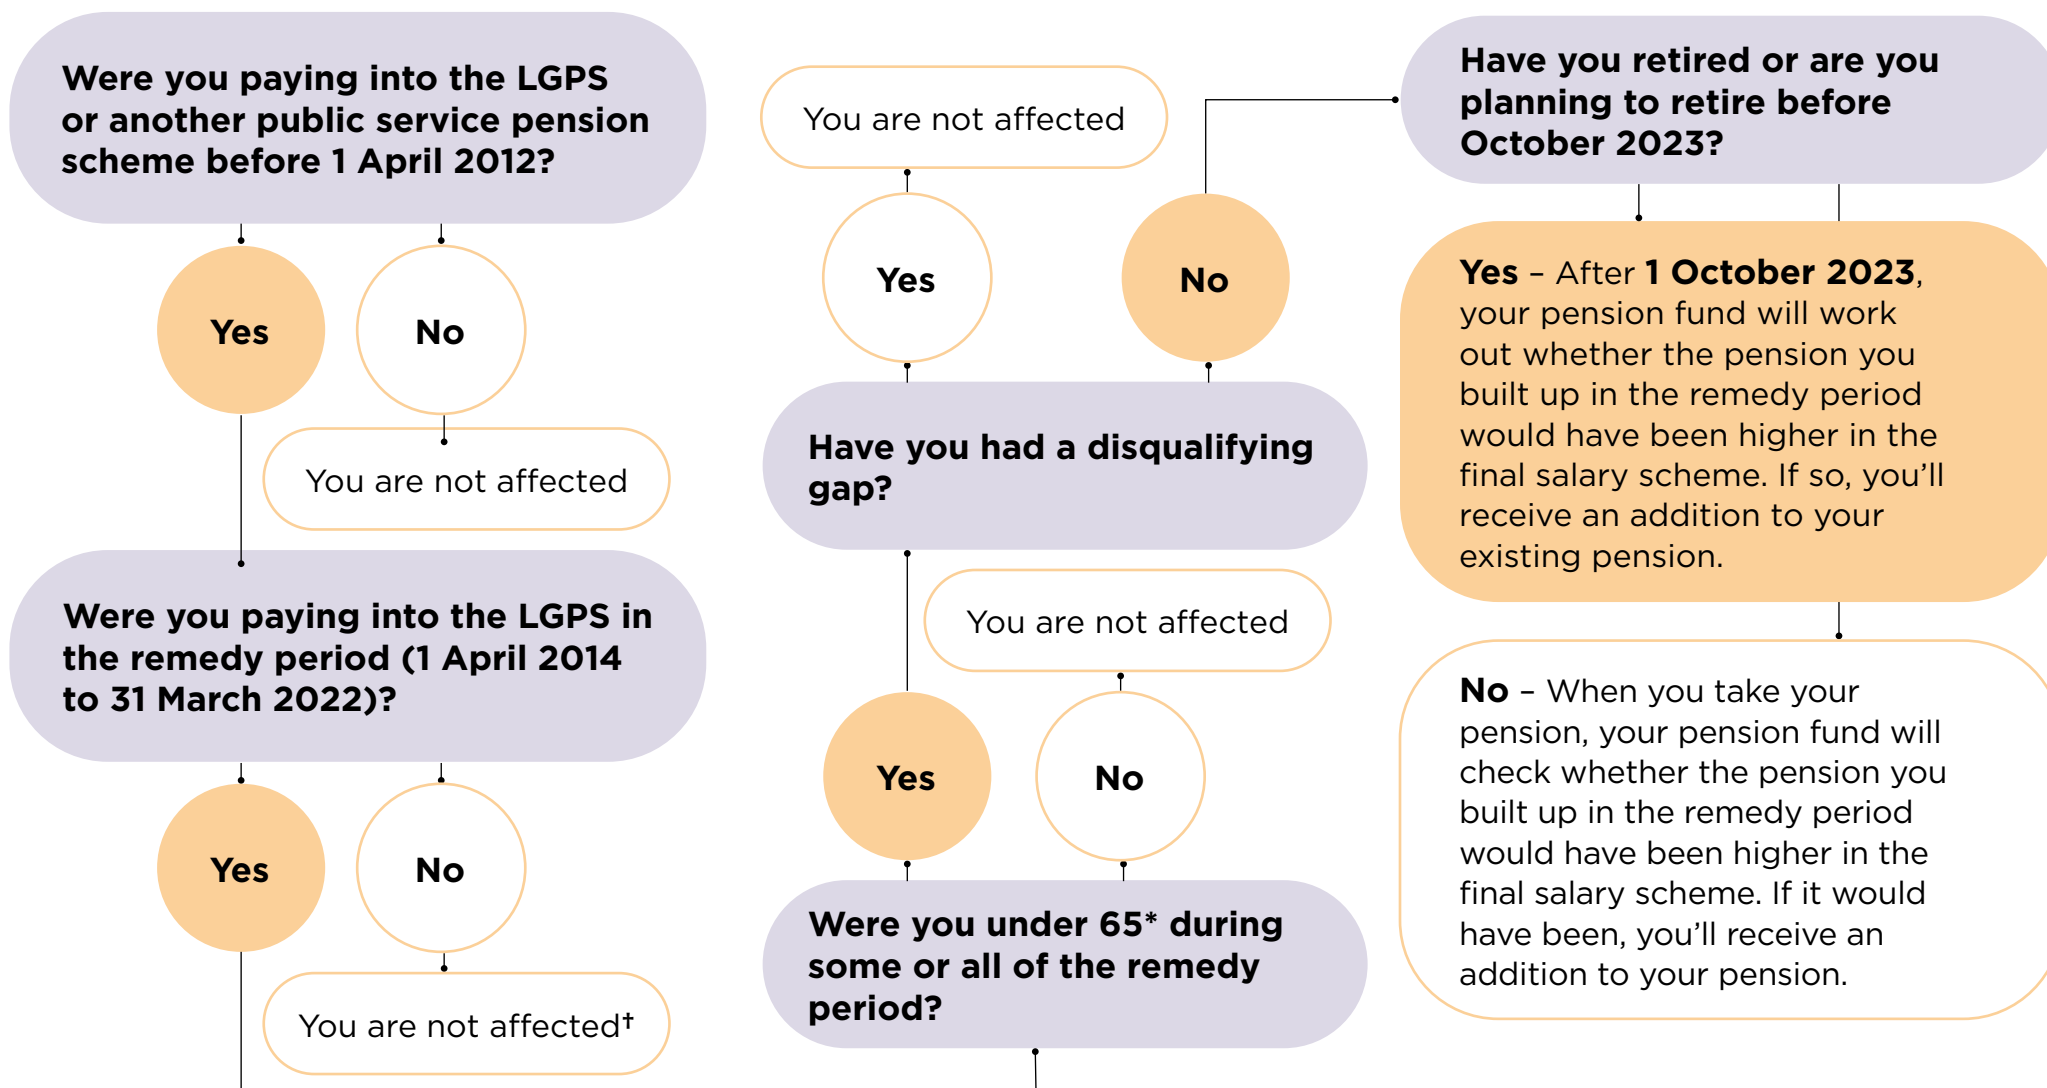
Were you paying into the LGPS or another public service pension scheme before 1 April 2012?

Yes

No

You are not affected

Were you paying into the LGPS in the remedy period (1 April 2014 to 31 March 2022)?

Yes

No

You are not affected†

You are not affected

Yes

No

Have you had a disqualifying gap?

You are not affected

Yes

No

Were you under 65* during some or all of the remedy period?

Have you retired or are you planning to retire before October 2023?

Yes – After 1 October 2023, your pension fund will work out whether the pension you built up in the remedy period would have been higher in the final salary scheme. If so, you'll receive an addition to your existing pension.

No – When you take your pension, your pension fund will check whether the pension you built up in the remedy period would have been higher in the final salary scheme. If it would have been, you'll receive an addition to your pension.